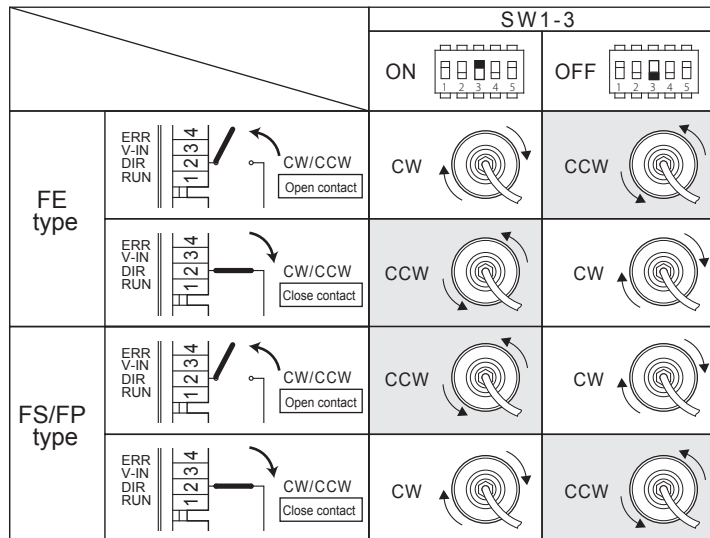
| | | SW1-3 | |
|---|---|---|---|
| | | ON 1 2 3 4 5 | OFF 1 2 3 4 5 |
| FE type | ERR V-IN DIR RUN 4 3 2 1 CW/CCW Open contact | CW | CCW |
| | ERR V-IN DIR RUN 4 3 2 1 CW/CCW Close contact | CCW | CW |
| FS/FP type | ERR V-IN DIR RUN 4 3 2 1 CW/CCW Open contact | CCW | CW |
| | ERR V-IN DIR RUN 4 3 2 1 CW/CCW Close contact | CW | CCW |